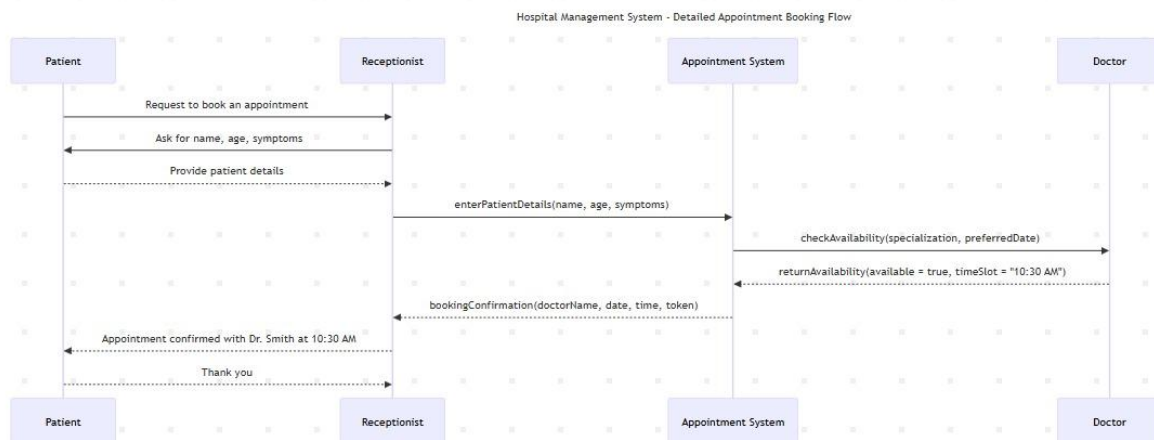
Hospital Management System - Detailed Appointment Booking Flow

Patient

Receptionist

Appointment System

Doctor

Request to book an appointment

Ask for name, age, symptoms

Provide patient details

enterPatientDetails(name, age, symptoms)

checkAvailability(specialization, preferredDate)

returnAvailability(available = true, timeSlot = "10:30 AM")

bookingConfirmation(doctorName, date, time, token)

Appointment confirmed with Dr. Smith at 10:30 AM

Thank you

Patient

Receptionist

Appointment System

Doctor